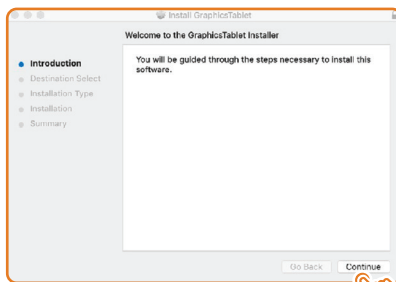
Install GraphicsTablet

Welcome to the GraphicsTablet Installer

Introduction
Destination Select
Installation Type
Installation
Summary

You will be guided through the steps necessary to install this software.

Go Back
Continue